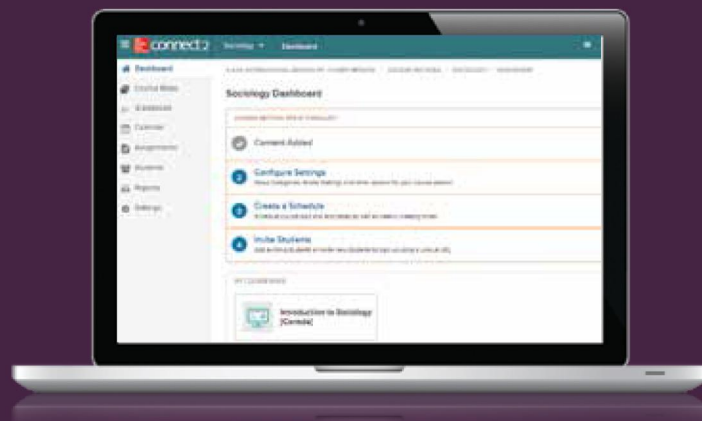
connect2 Sociology Dashboard

Dashboard
Course Maps
Gradebook
Calendar
Assignments
Students
Reports
Settings

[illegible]

Sociology Dashboard

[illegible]

Content Added

2 Configure Settings
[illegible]

3 Create a Schedule
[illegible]

4 Invite Students
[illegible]

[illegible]

Introduction to Sociology (Canada)